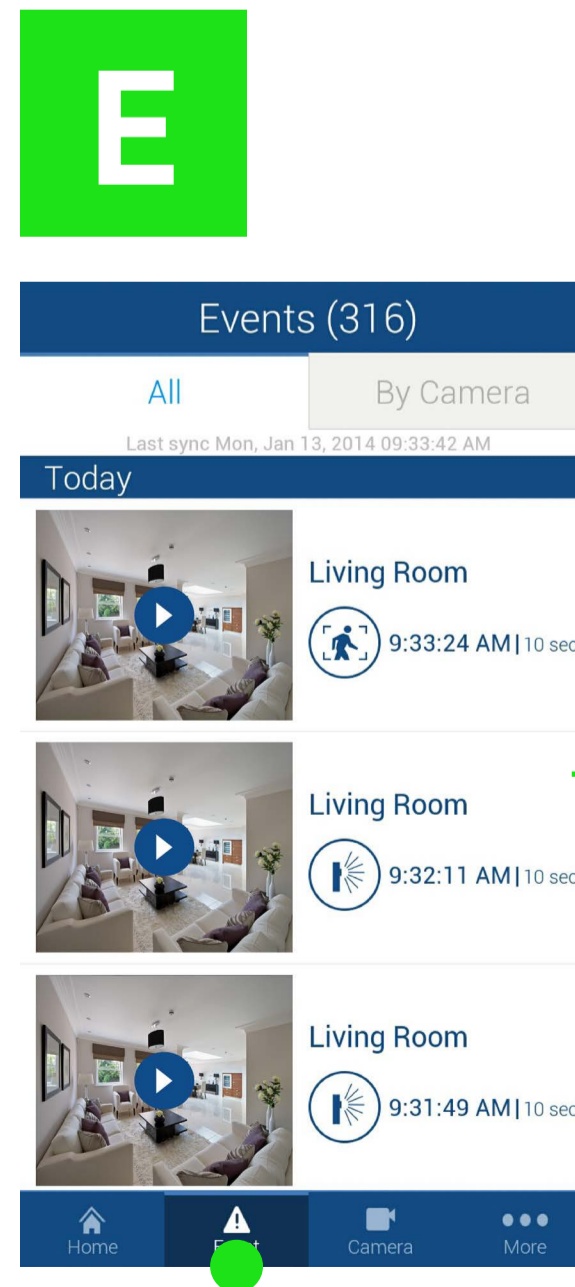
E

Events (316)

All

By Camera

Last sync Mon, Jan 13, 2014 09:33:42 AM

Today

Living Room

9:33:24 AM | 10 sec

Living Room

9:32:11 AM | 10 sec

Living Room

9:31:49 AM | 10 sec

Home

E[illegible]t

Camera

More